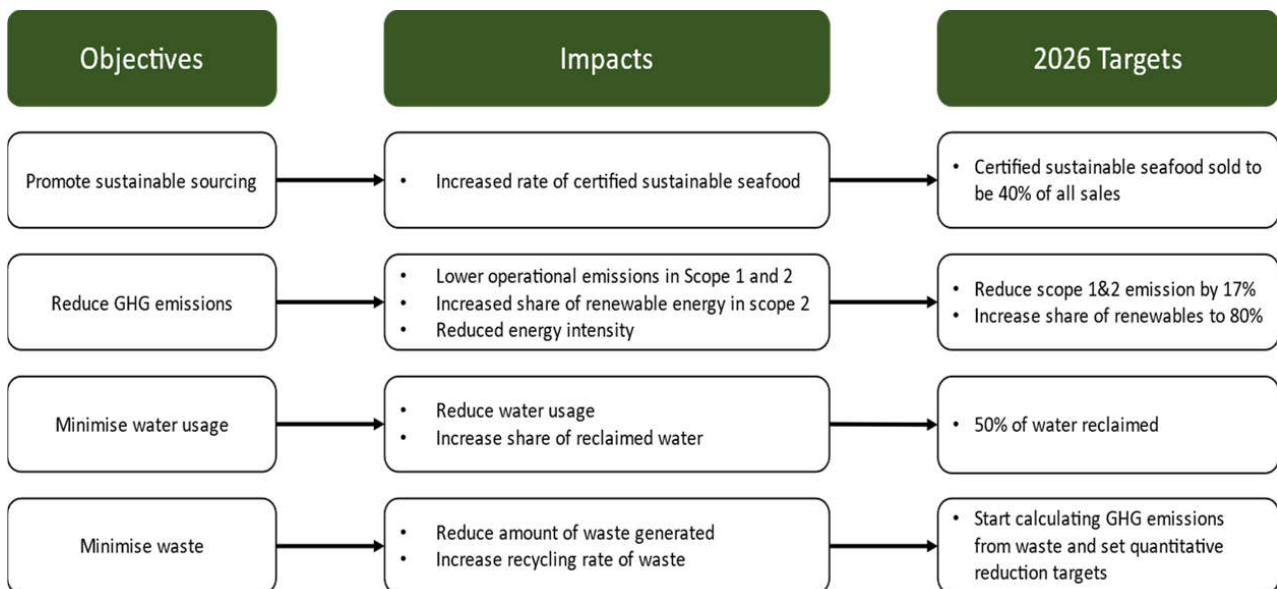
Objectives

Impacts

2026 Targets

Promote sustainable sourcing

• Increased rate of certified sustainable seafood

• Certified sustainable seafood sold to be 40% of all sales

Reduce GHG emissions

• Lower operational emissions in Scope 1 and 2
• Increased share of renewable energy in scope 2
• Reduced energy intensity

• Reduce scope 1&2 emission by 17%
• Increase share of renewables to 80%

Minimise water usage

• Reduce water usage
• Increase share of reclaimed water

• 50% of water reclaimed

Minimise waste

• Reduce amount of waste generated
• Increase recycling rate of waste

• Start calculating GHG emissions from waste and set quantitative reduction targets